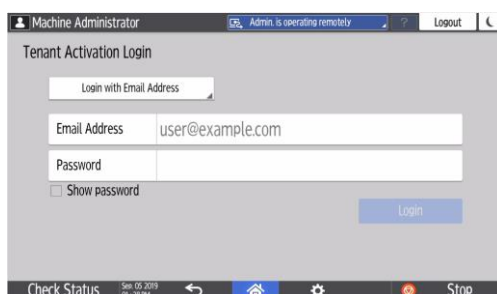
Machine Administrator
Admin. is operating remotely
?
Logout

Tenant Activation Login

Login with Email Address

Email Address
user@example.com

Password

Show password

Login

Check Status
Sep. 05 2019 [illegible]
Stop